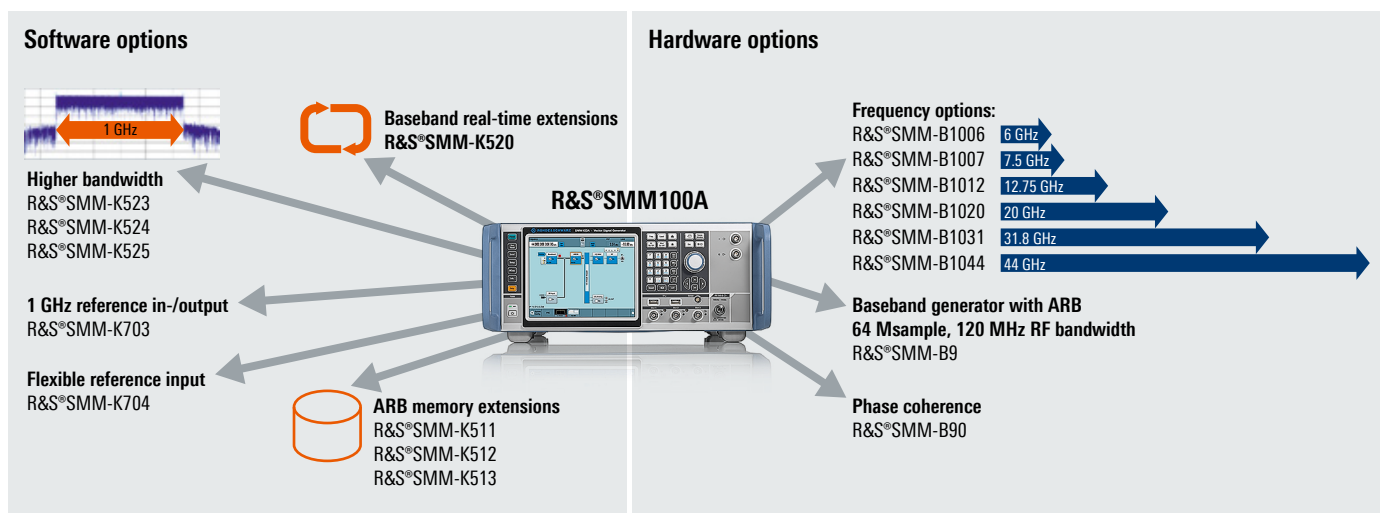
Software options

1 GHz

Higher bandwidth
R&S®SMM-K523
R&S®SMM-K524
R&S®SMM-K525

Baseband real-time extensions
R&S®SMM-K520

1 GHz reference in-/output
R&S®SMM-K703

Flexible reference input
R&S®SMM-K704

ARB memory extensions
R&S®SMM-K511
R&S®SMM-K512
R&S®SMM-K513

R&S®SMM100A

Hardware options

Frequency options:
R&S®SMM-B1006 6 GHz
R&S®SMM-B1007 7.5 GHz
R&S®SMM-B1012 12.75 GHz
R&S®SMM-B1020 20 GHz
R&S®SMM-B1031 31.8 GHz
R&S®SMM-B1044 44 GHz

Baseband generator with ARB
64 Msample, 120 MHz RF bandwidth
R&S®SMM-B9

Phase coherence
R&S®SMM-B90